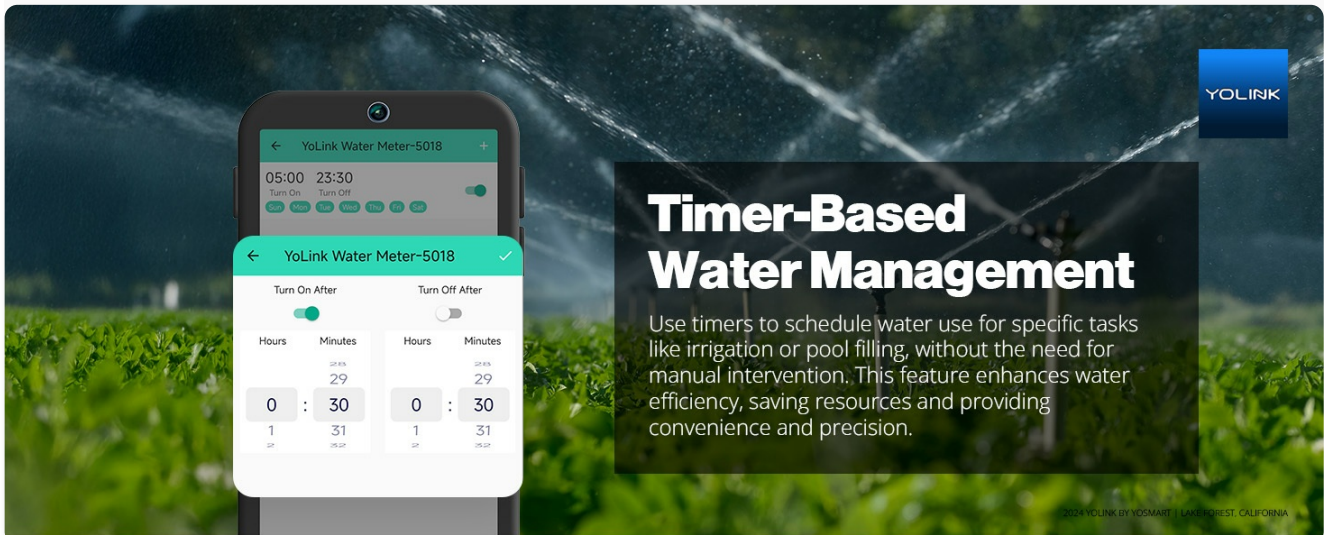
YoLink Water Meter-5018

05:00 Turn On 23:30 Turn Off

Sun Mon Tue Wed Thu Fri Sat

YoLink Water Meter-5018

Turn On After

Turn Off After

| Hours | Minutes | Hours | Minutes |
|---|---|---|---|
| | 28 | | 28 |
| | 29 | | 29 |
| 0 | 30 | 0 | 30 |
| 1 | 31 | 1 | 31 |
| 2 | 32 | 2 | 32 |

YOLINK

Timer-Based Water Management

Use timers to schedule water use for specific tasks like irrigation or pool filling, without the need for manual intervention. This feature enhances water efficiency, saving resources and providing convenience and precision.

2024 YOLINK BY YOSMART | LAKE FOREST, CALIFORNIA